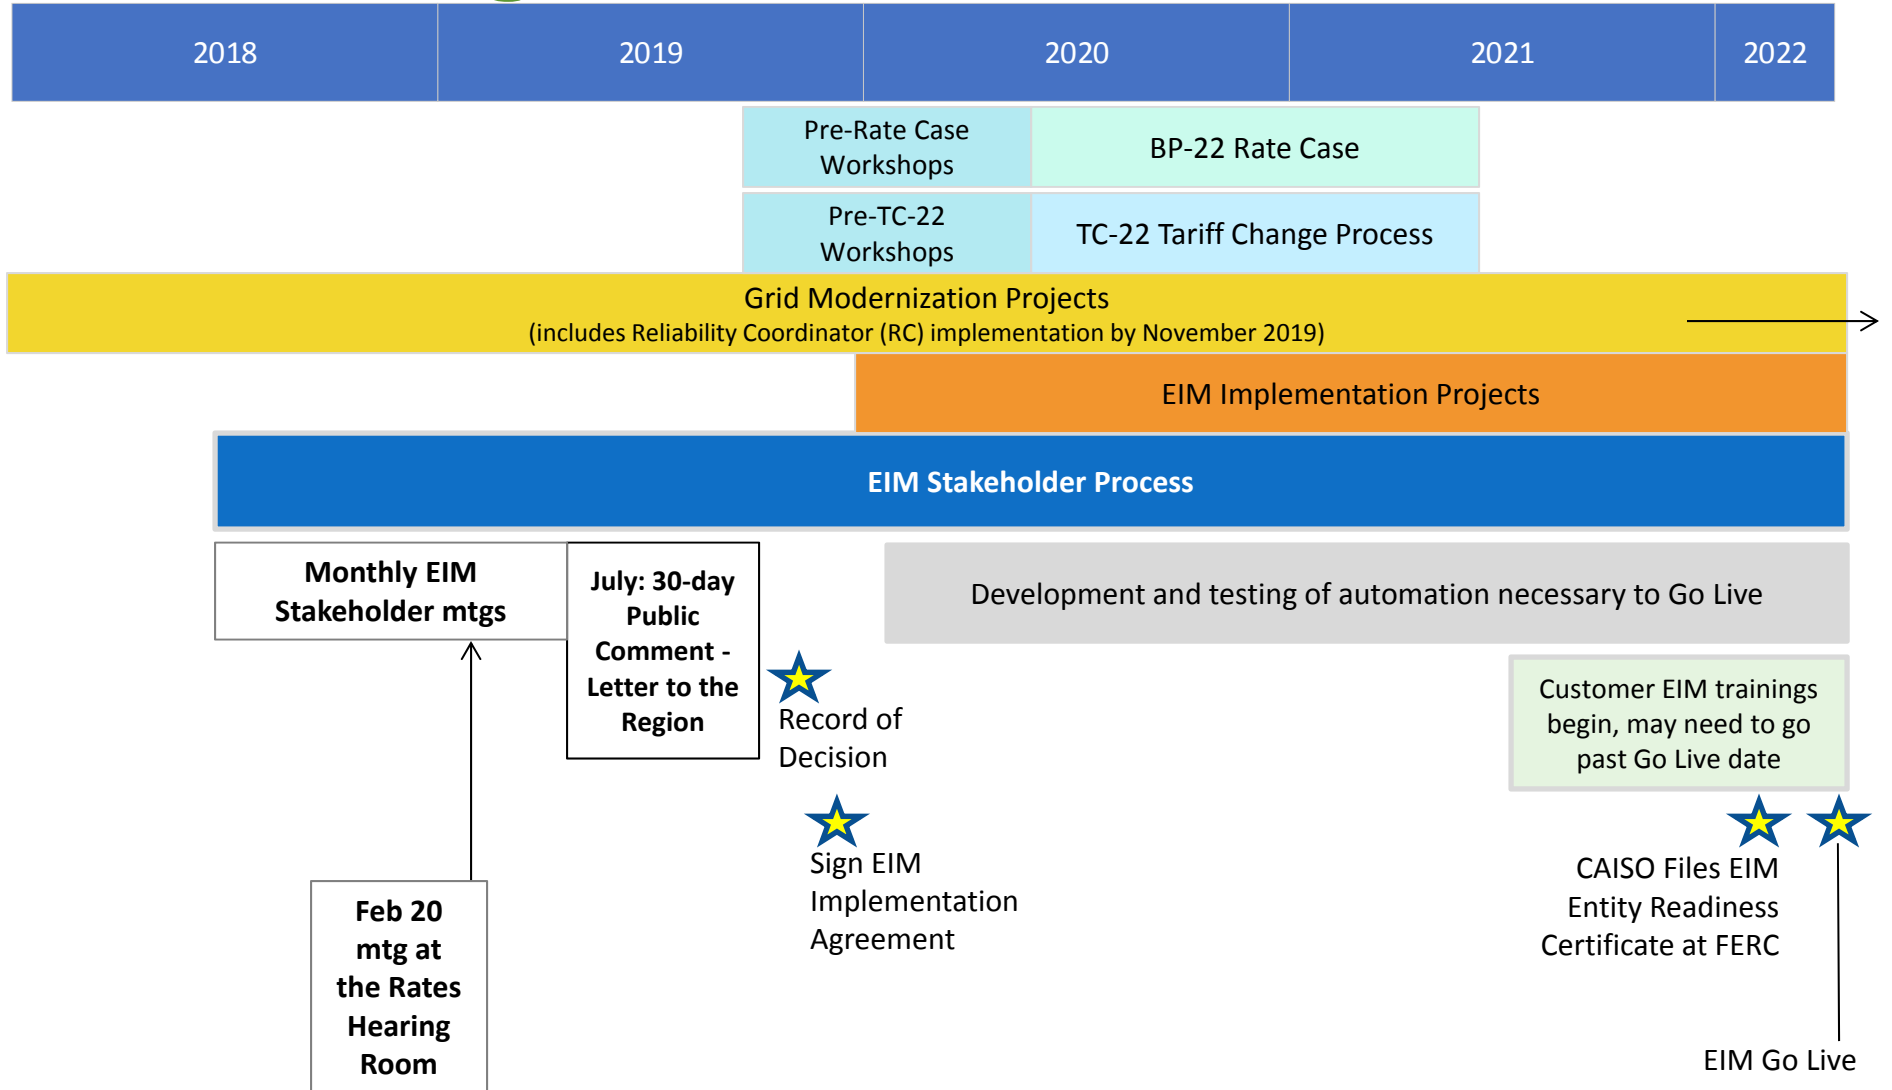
2018

2019

2020

2021

2022

Pre-Rate Case Workshops

BP-22 Rate Case

Pre-TC-22 Workshops

TC-22 Tariff Change Process

Grid Modernization Projects
(includes Reliability Coordinator (RC) implementation by November 2019)

EIM Implementation Projects

EIM Stakeholder Process

Monthly EIM Stakeholder mtgs

July: 30-day Public Comment - Letter to the Region

Development and testing of automation necessary to Go Live

Record of Decision

Customer EIM trainings begin, may need to go past Go Live date

Sign EIM Implementation Agreement

CAISO Files EIM Entity Readiness Certificate at FERC

Feb 20 mtg at the Rates Hearing Room

EIM Go Live